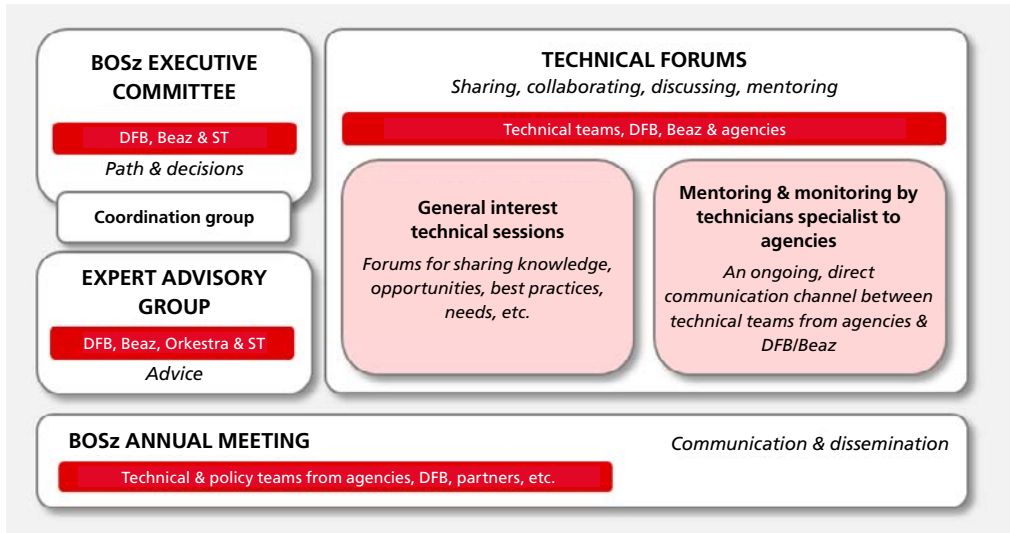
BOSz EXECUTIVE COMMITTEE

DFB, Beaz & ST

Path & decisions

Coordination group

EXPERT ADVISORY GROUP

DFB, Beaz, Orkestra & ST

Advice

TECHNICAL FORUMS

Sharing, collaborating, discussing, mentoring

Technical teams, DFB, Beaz & agencies

General interest technical sessions

Forums for sharing knowledge, opportunities, best practices, needs, etc.

Mentoring & monitoring by technicians specialist to agencies

An ongoing, direct communication channel between technical teams from agencies & DFB/Beaz

BOSz ANNUAL MEETING

Communication & dissemination

Technical & policy teams from agencies, DFB, partners, etc.